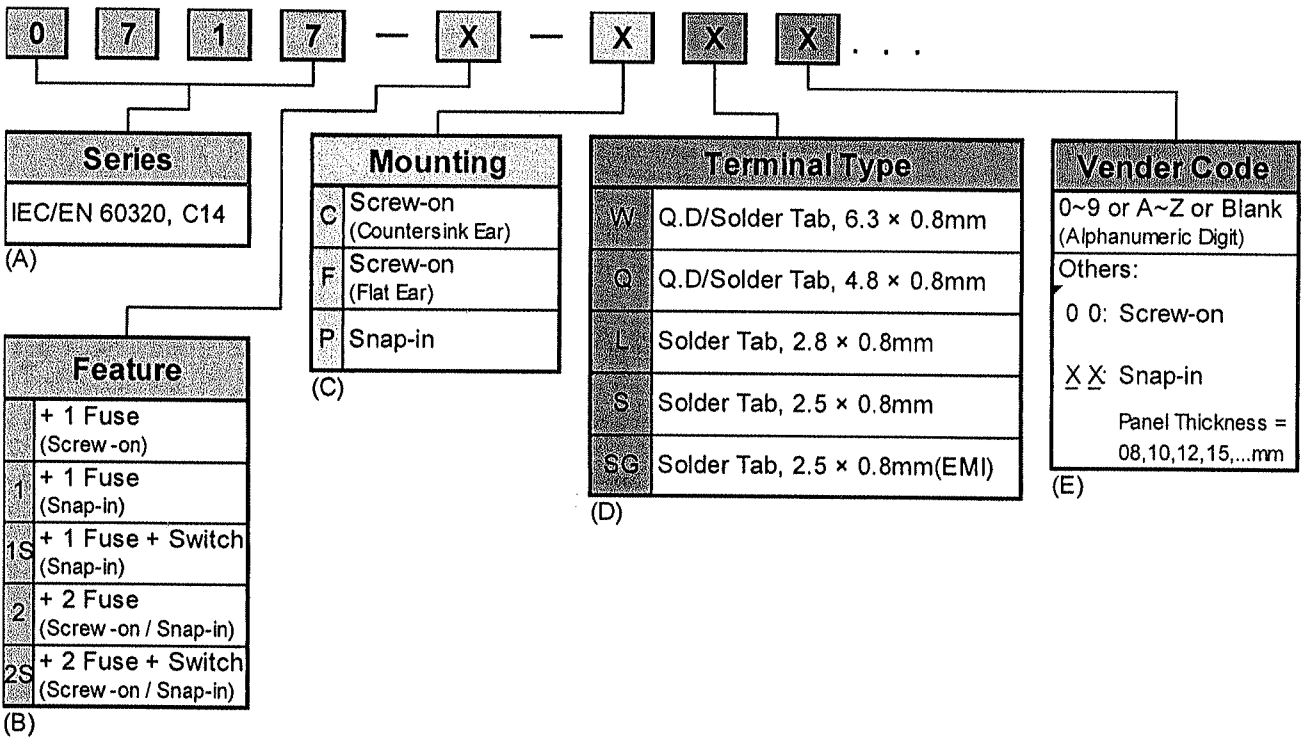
0 7 1 7 — X — X X X . . .

| Series |
|---|
| IEC/EN 60320, C14 |

(A)

| Feature | |
|---|---|
| | + 1 Fuse (Screw-on) |
| 1 | + 1 Fuse (Snap-in) |
| 1S | + 1 Fuse + Switch (Snap-in) |
| 2 | + 2 Fuse (Screw-on / Snap-in) |
| 2S | + 2 Fuse + Switch (Screw-on / Snap-in) |

(B)

| Mounting | |
|---|---|
| C | Screw-on (Countersink Ear) |
| F | Screw-on (Flat Ear) |
| P | Snap-in |

(C)

| Terminal Type | |
|---|---|
| W | Q.D/Solder Tab, 6.3 × 0.8mm |
| Q | Q.D/Solder Tab, 4.8 × 0.8mm |
| L | Solder Tab, 2.8 × 0.8mm |
| S | Solder Tab, 2.5 × 0.8mm |
| SG | Solder Tab, 2.5 × 0.8mm(EMI) |

(D)

Vender Code

0~9 or A~Z or Blank (Alphanumeric Digit)

Others:

0 0: Screw-on

X X: Snap-in

Panel Thickness = 08,10,12,15,...mm

(E)